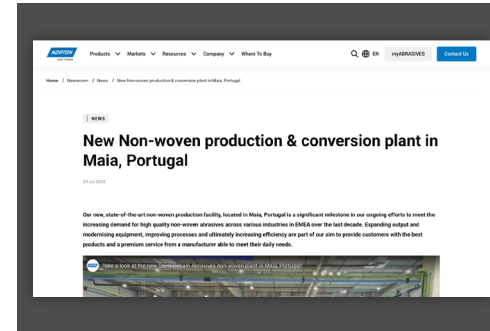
NORTON
SAINT-GOBAIN

Products Markets Resources Company Where To Buy

EN myABRASIVES Contact Us

Home / Newsroom / News / New Non-woven production & conversion plant in Maia, Portugal

NEWS

New Non-woven production & conversion plant in Maia, Portugal

29 Jul 2023

Our new, state-of-the-art non-woven production facility, located in Maia, Portugal is a significant milestone in our ongoing efforts to meet the increasing demand for high quality non-woven abrasives across various industries in EMEA over the last decade. Expanding output and modernising equipment, improving processes and ultimately increasing efficiency are part of our aim to provide customers with the best products and a premium service from a manufacturer able to meet their daily needs.

Take a look at the new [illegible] Abrasives non-woven plant in Maia, Portugal